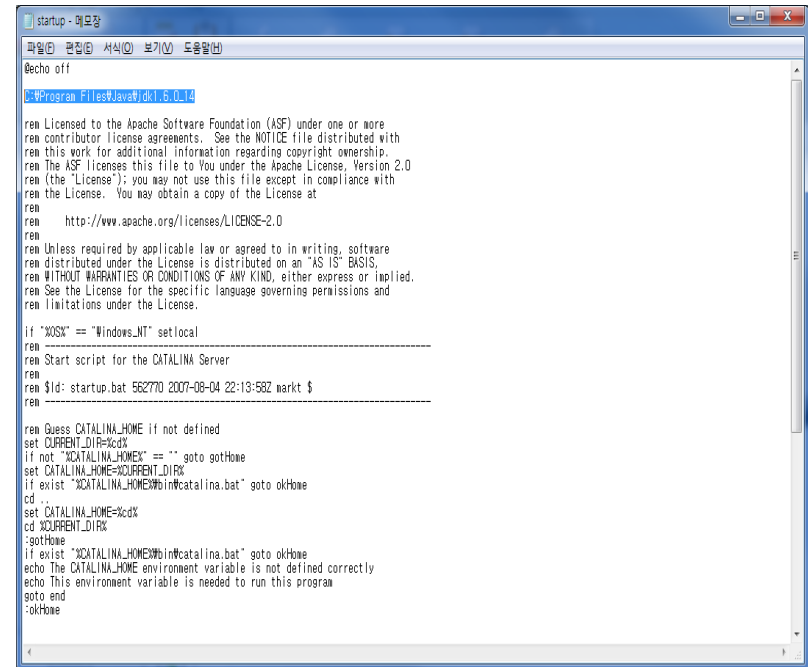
startup - 메모장

파일(F) 편집(E) 서식(O) 보기(V) 도움말(H)

@echo off

C:₩Program Files₩Java₩jdk1.6.0_14

rem Licensed to the Apache Software Foundation (ASF) under one or more
rem contributor license agreements. See the NOTICE file distributed with
rem this work for additional information regarding copyright ownership.
rem The ASF licenses this file to You under the Apache License, Version 2.0
rem (the "License"); you may not use this file except in compliance with
rem the License. You may obtain a copy of the License at
rem
rem     http://www.apache.org/licenses/LICENSE-2.0
rem
rem Unless required by applicable law or agreed to in writing, software
rem distributed under the License is distributed on an "AS IS" BASIS,
rem WITHOUT WARRANTIES OR CONDITIONS OF ANY KIND, either express or implied.
rem See the License for the specific language governing permissions and
rem limitations under the License.

if "%OS%" == "Windows_NT" setlocal
rem ---------------------------------------------------------------------------
rem Start script for the CATALINA Server
rem
rem $Id: startup.bat 562770 2007-08-04 22:13:58Z markt $
rem ---------------------------------------------------------------------------

rem Guess CATALINA_HOME if not defined
set CURRENT_DIR=%cd%
if not "%CATALINA_HOME%" == "" goto gotHome
set CATALINA_HOME=%CURRENT_DIR%
if exist "%CATALINA_HOME%₩bin₩catalina.bat" goto okHome
cd ..
set CATALINA_HOME=%cd%
cd %CURRENT_DIR%
:gotHome
if exist "%CATALINA_HOME%₩bin₩catalina.bat" goto okHome
echo The CATALINA_HOME environment variable is not defined correctly
echo This environment variable is needed to run this program
goto end
:okHome